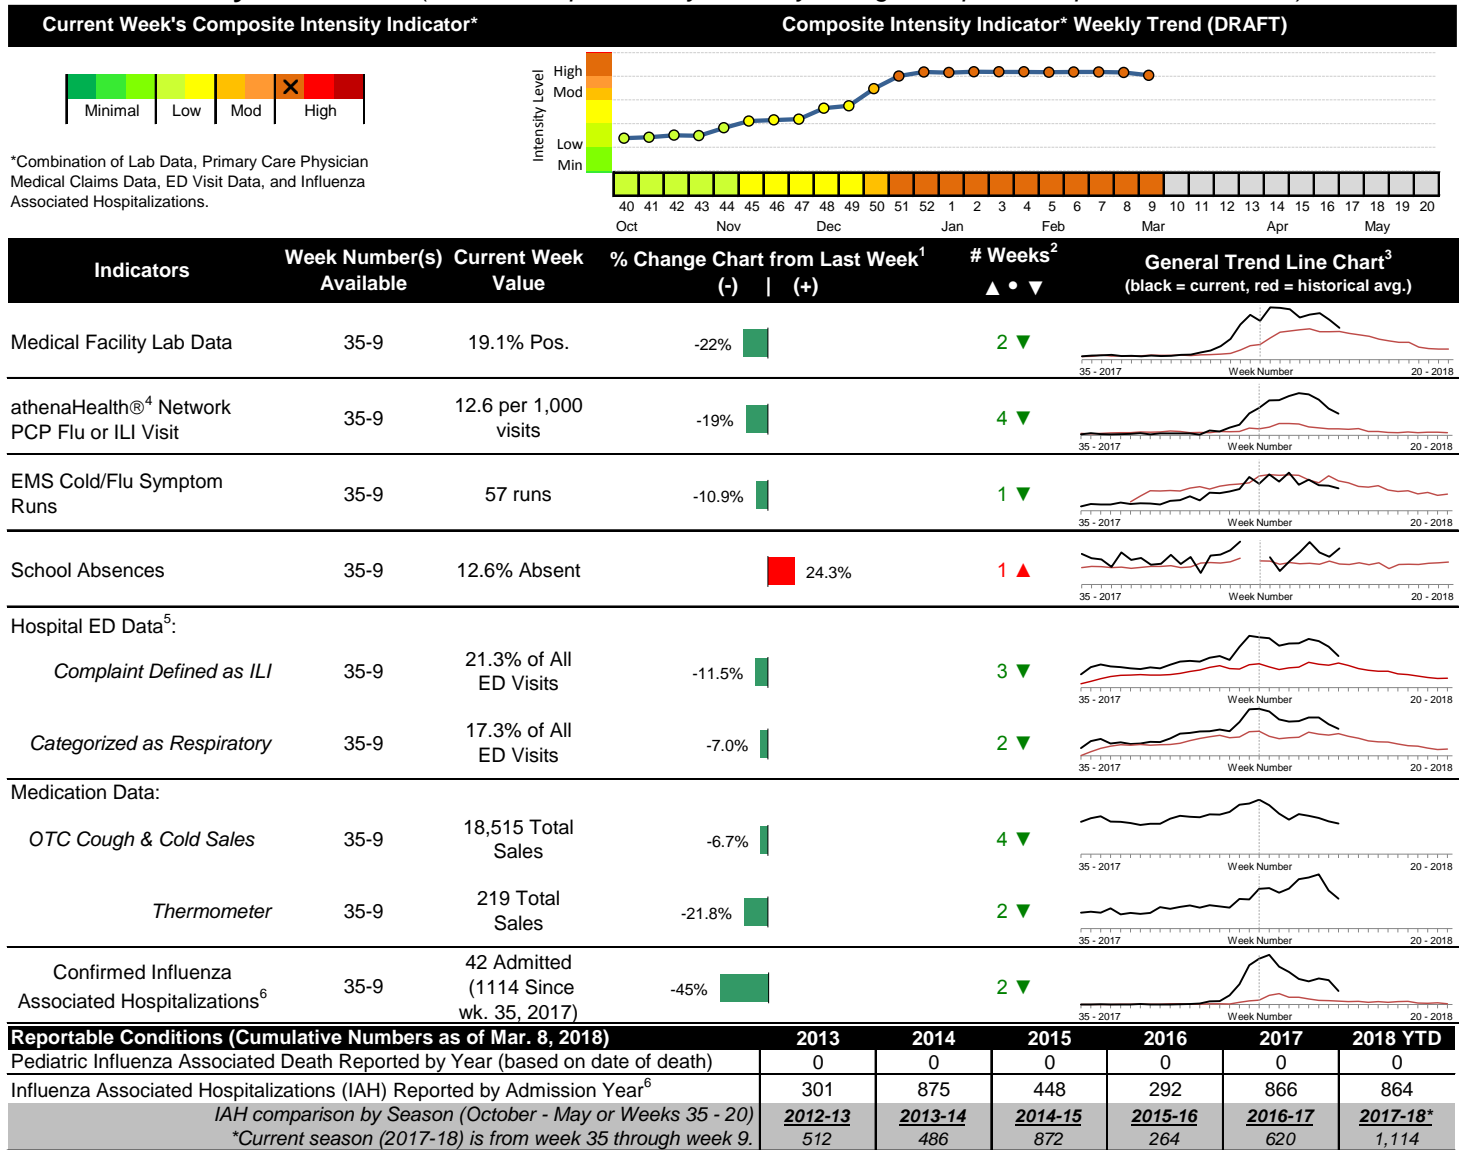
Current Week's Composite Intensity Indicator*

Composite Intensity Indicator* Weekly Trend (DRAFT)

Minimal | Low | Mod | High

*Combination of Lab Data, Primary Care Physician Medical Claims Data, ED Visit Data, and Influenza Associated Hospitalizations.

Intensity Level
High
Mod
Low
Min

40 41 42 43 44 45 46 47 48 49 50 51 52 1 2 3 4 5 6 7 8 9 10 11 12 13 14 15 16 17 18 19 20
Oct Nov Dec Jan Feb Mar Apr May

| Indicators | Week Number(s) Available | Current Week Value | % Change Chart from Last Week$^1$ (-) \| (+) | # Weeks$^2$ ▲ • ▼ | General Trend Line Chart$^3$ (black = current, red = historical avg.) |
|---|---|---|---|---|---|
| Medical Facility Lab Data | 35-9 | 19.1% Pos. | -22% | 2 ▼ | 35 - 2017 Week Number 20 - 2018 |
| athenaHealth®$^4$ Network PCP Flu or ILI Visit | 35-9 | 12.6 per 1,000 visits | -19% | 4 ▼ | 35 - 2017 Week Number 20 - 2018 |
| EMS Cold/Flu Symptom Runs | 35-9 | 57 runs | -10.9% | 1 ▼ | 35 - 2017 Week Number 20 - 2018 |
| School Absences | 35-9 | 12.6% Absent | 24.3% | 1 ▲ | 35 - 2017 Week Number 20 - 2018 |
| Hospital ED Data$^5$: | | | | | |
| Complaint Defined as ILI | 35-9 | 21.3% of All ED Visits | -11.5% | 3 ▼ | 35 - 2017 Week Number 20 - 2018 |
| Categorized as Respiratory | 35-9 | 17.3% of All ED Visits | -7.0% | 2 ▼ | 35 - 2017 Week Number 20 - 2018 |
| Medication Data: | | | | | |
| OTC Cough & Cold Sales | 35-9 | 18,515 Total Sales | -6.7% | 4 ▼ | 35 - 2017 Week Number 20 - 2018 |
| Thermometer | 35-9 | 219 Total Sales | -21.8% | 2 ▼ | 35 - 2017 Week Number 20 - 2018 |
| Confirmed Influenza Associated Hospitalizations$^6$ | 35-9 | 42 Admitted (1114 Since wk. 35, 2017) | -45% | 2 ▼ | 35 - 2017 Week Number 20 - 2018 |

| Reportable Conditions (Cumulative Numbers as of Mar. 8, 2018) | 2013 | 2014 | 2015 | 2016 | 2017 | 2018 YTD |
|---|---|---|---|---|---|---|
| Pediatric Influenza Associated Death Reported by Year (based on date of death) | 0 | 0 | 0 | 0 | 0 | 0 |
| Influenza Associated Hospitalizations (IAH) Reported by Admission Year$^6$ | 301 | 875 | 448 | 292 | 866 | 864 |
| IAH comparison by Season (October - May or Weeks 35 - 20) | 2012-13 | 2013-14 | 2014-15 | 2015-16 | 2016-17 | 2017-18* |
| *Current season (2017-18) is from week 35 through week 9. | 512 | 486 | 872 | 264 | 620 | 1,114 |